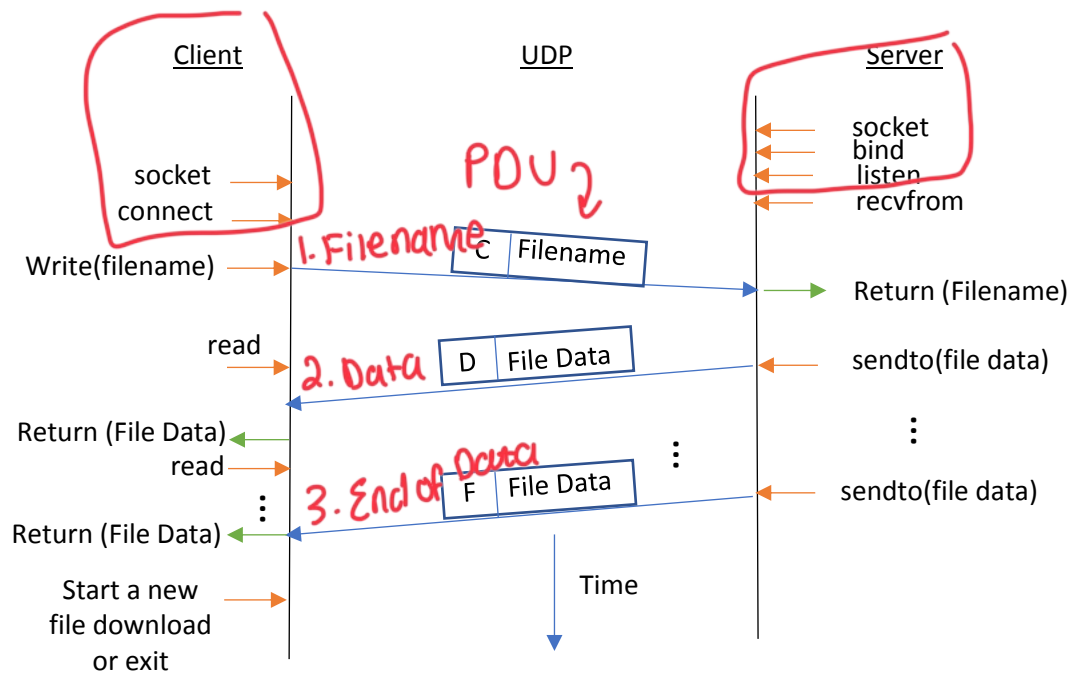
Client

UDP

Server

socket
bind
listen
recvfrom

socket
connect

PDU 2

1. Filename

C | Filename

Write(filename)

Return (Filename)

read

2. Data

D | File Data

sendto(file data)

Return (File Data)

read

3. End of Data

F | File Data

sendto(file data)

Return (File Data)

Start a new file download or exit

Time